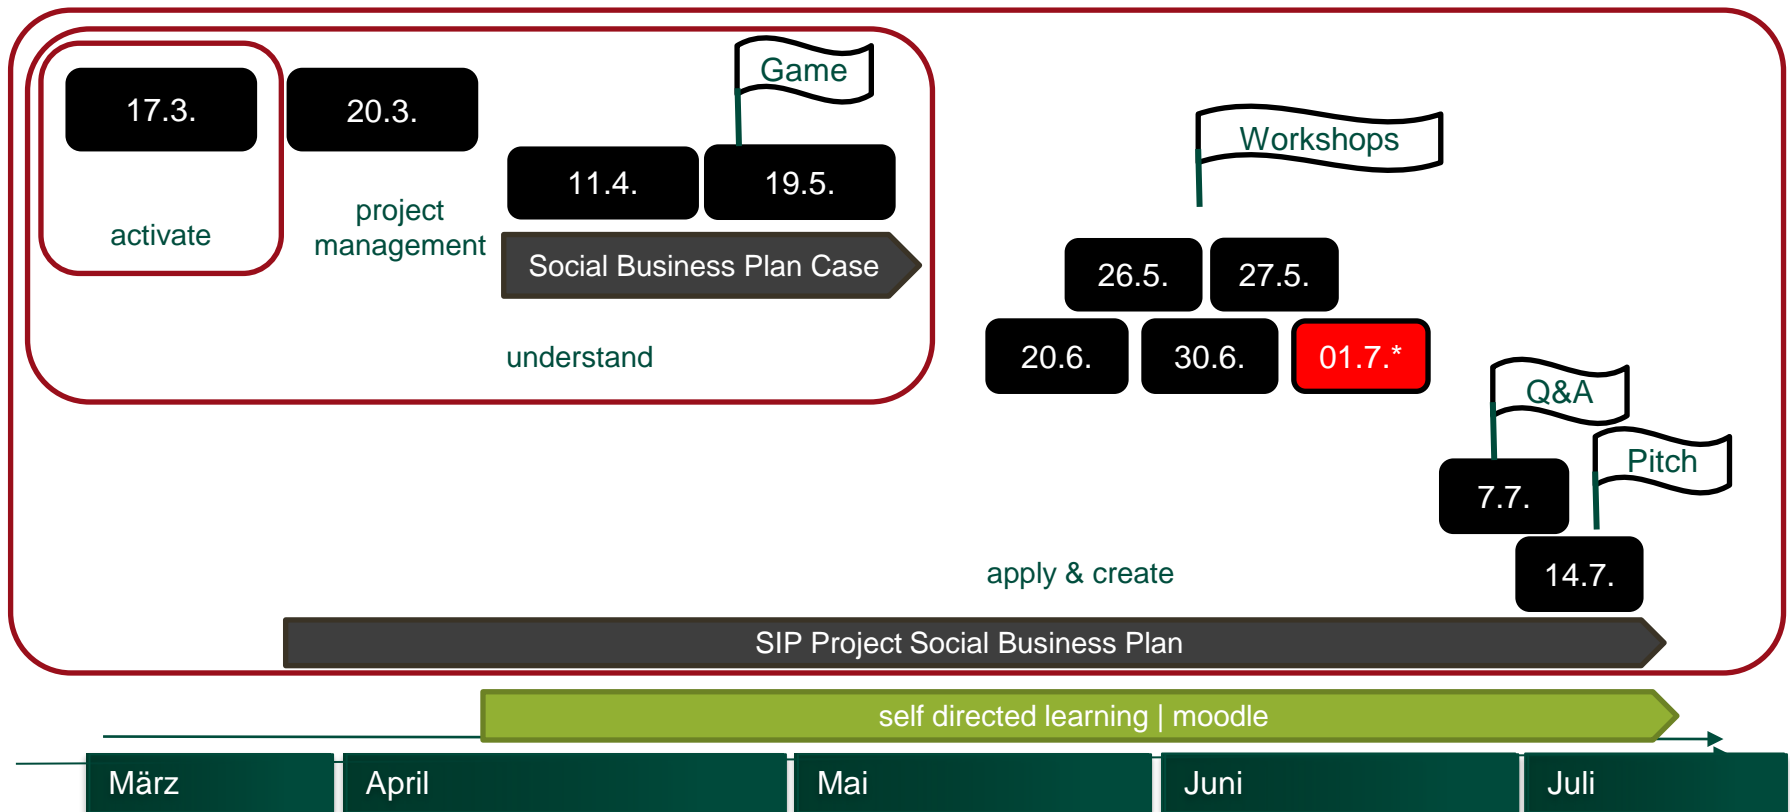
17.3.

activate

20.3.

project management

Game

11.4.

19.5.

Social Business Plan Case

understand

Workshops

26.5.

27.5.

20.6.

30.6.

01.7.*

Q&A

7.7.

Pitch

14.7.

apply & create

SIP Project Social Business Plan

self directed learning | moodle

März

April

Mai

Juni

Juli